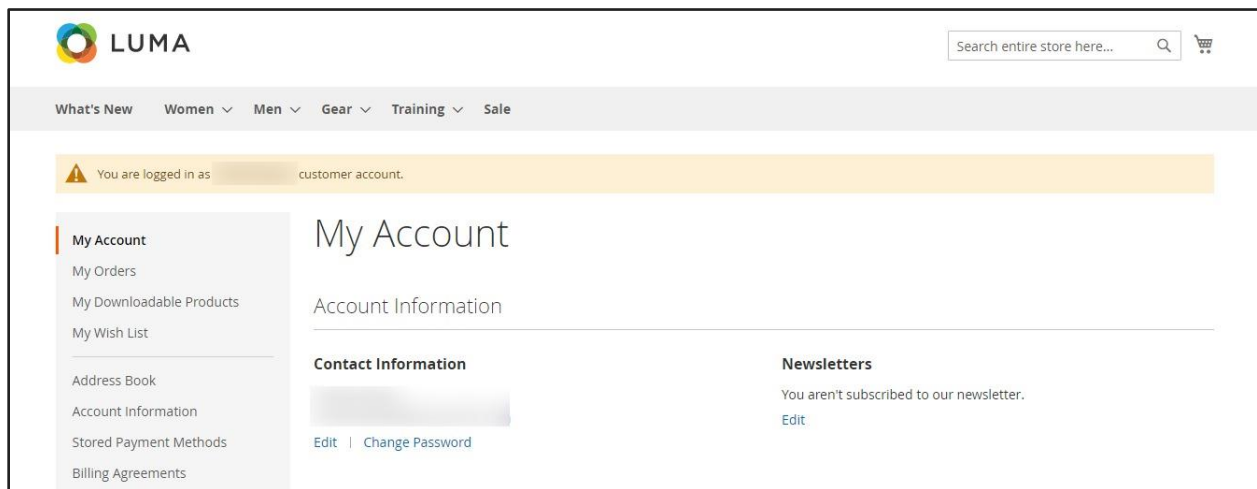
LUMA

Search entire store here...

What's New Women Men Gear Training Sale

You are logged in as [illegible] customer account.

My Account
My Orders
My Downloadable Products
My Wish List

Address Book
Account Information
Stored Payment Methods
Billing Agreements

My Account

Account Information

Contact Information

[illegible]

Edit | Change Password

Newsletters

You aren't subscribed to our newsletter.

Edit